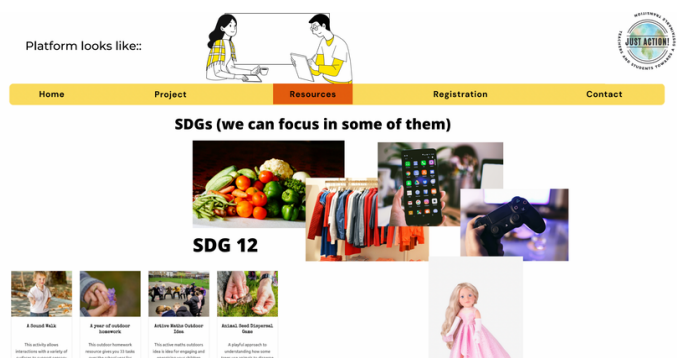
Platform looks like::

JUST ACTION!

Home | Project | Resources | Registration | Contact

SDGs (we can focus in some of them)

SDG 12

A Sound Walk

This activity allows interactions with a variety of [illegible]

A year of outdoor homework

This outdoor homework resource gives you 12 tasks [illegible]

Active Maths Outdoor Idea

This active maths outdoors idea is ideal for engaging and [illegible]

Animal Seed Dispersal Game

A playful approach to understanding how some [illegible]